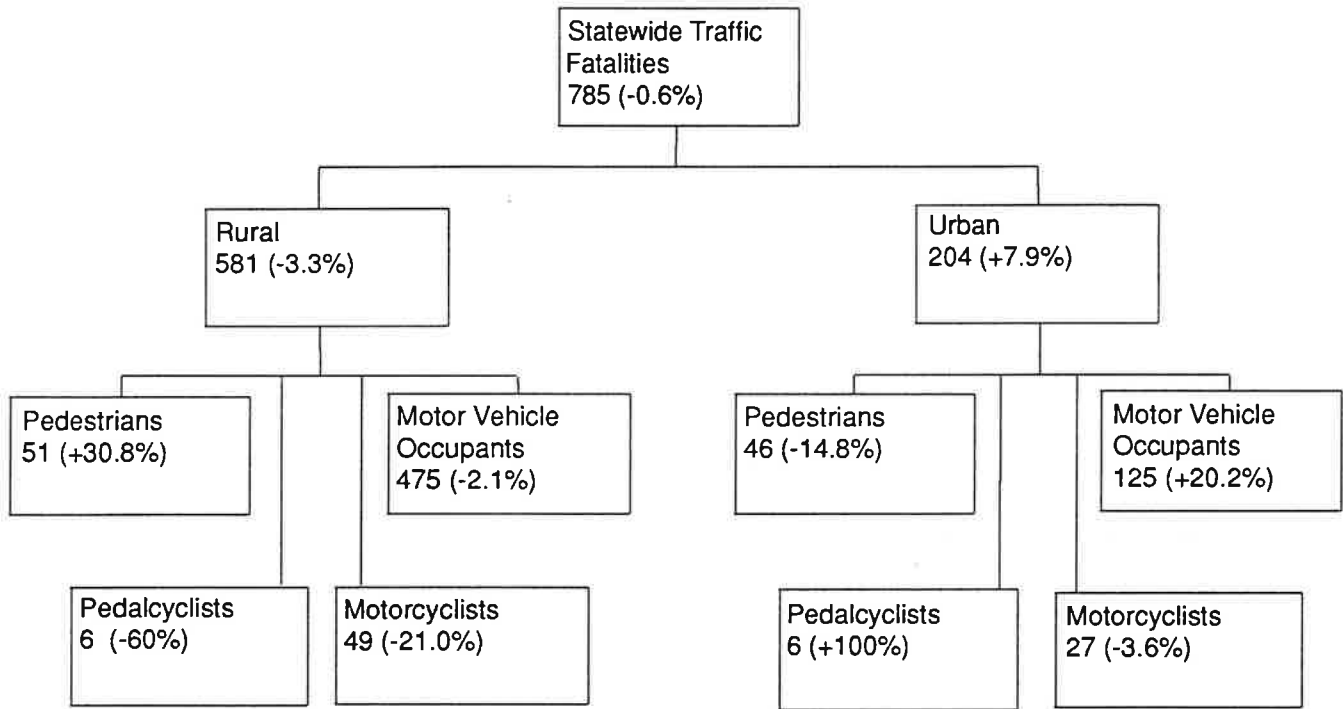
Statewide Traffic Fatalities
785 (-0.6%)

Rural
581 (-3.3%)

Urban
204 (+7.9%)

Pedestrians
51 (+30.8%)

Motor Vehicle Occupants
475 (-2.1%)

Pedalcyclists
6 (-60%)

Motorcyclists
49 (-21.0%)

Pedestrians
46 (-14.8%)

Motor Vehicle Occupants
125 (+20.2%)

Pedalcyclists
6 (+100%)

Motorcyclists
27 (-3.6%)